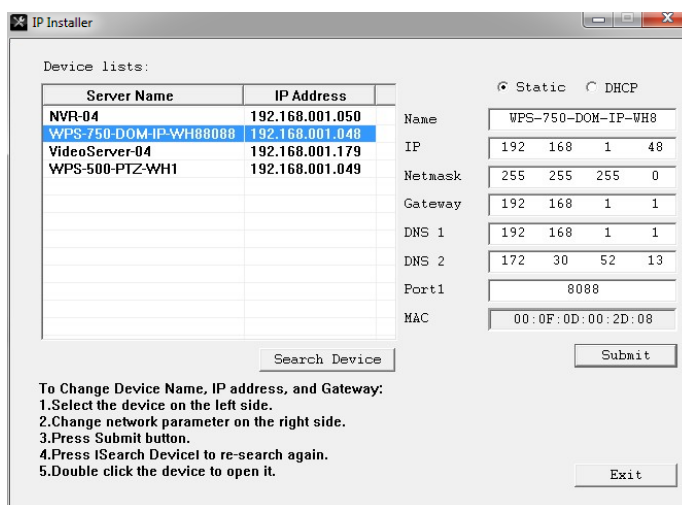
IP Installer

Device lists:

| Server Name | IP Address |
|---|---|
| NVR-04 | 192.168.001.050 |
| WPS-750-DOM-IP-WH88088 | 192.168.001.048 |
| VideoServer-04 | 192.168.001.179 |
| WPS-500-PTZ-WH1 | 192.168.001.049 |

Static DHCP

Name WPS-750-DOM-IP-WH8
IP 192 168 1 48
Netmask 255 255 255 0
Gateway 192 168 1 1
DNS 1 192 168 1 1
DNS 2 172 30 52 13
Port1 8088
MAC 00:0F:0D:00:2D:08

Search Device

Submit

To Change Device Name, IP address, and Gateway:
1.Select the device on the left side.
2.Change network parameter on the right side.
3.Press Submit button.
4.Press lSearch Devicel to re-search again.
5.Double click the device to open it.

Exit